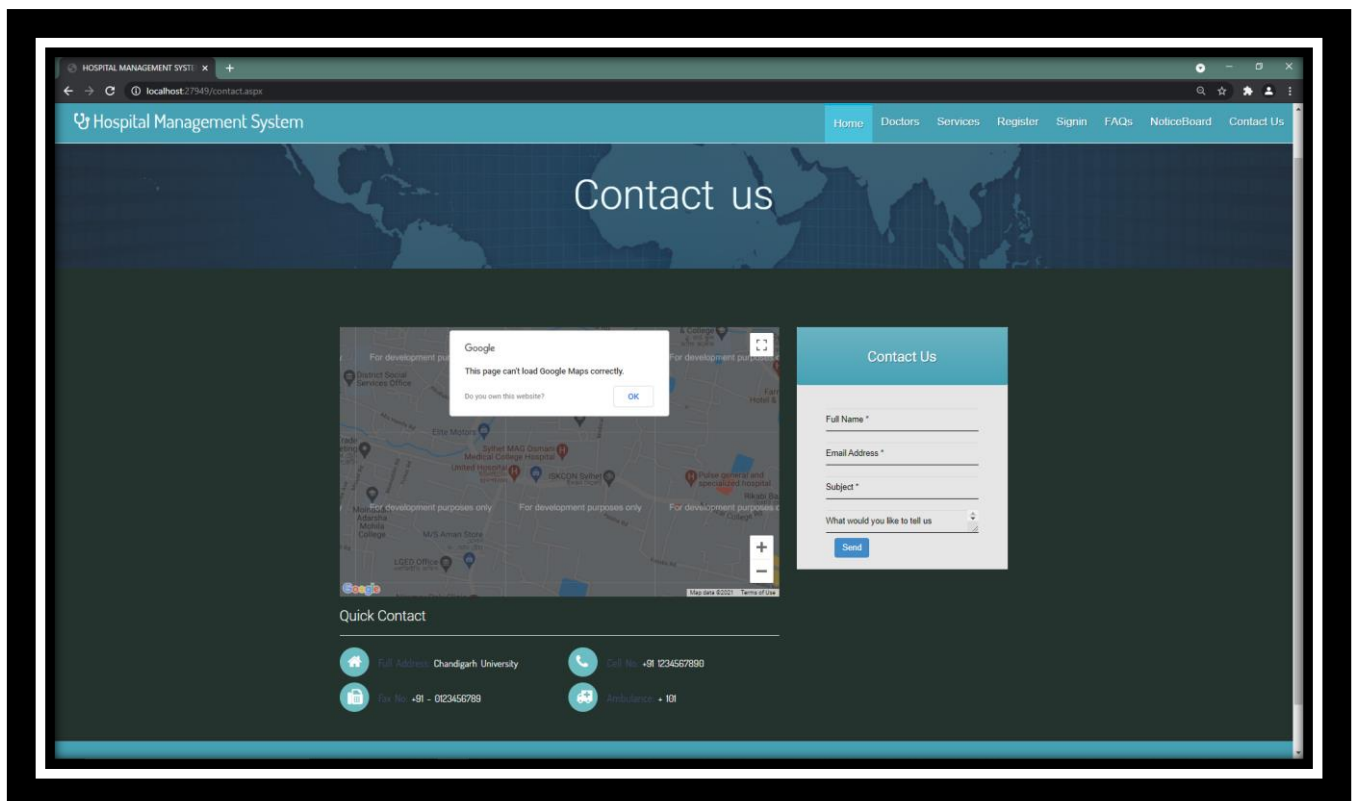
HOSPITAL MANAGEMENT SYSTE ×

localhost:27949/contact.aspx

Hospital Management System

Home Doctors Services Register Signin FAQs NoticeBoard Contact Us

Contact us

Google

This page can't load Google Maps correctly.

Do you own this website?

OK

For development purposes only

For development purposes only

For development purposes only

For development purposes only

For development purposes only

District Social Services Office

Elite Motors

Sylhet MAG Osmani Medical College Hospital

United Hospital

ISKCON Sylhet

Pulse general and specialized hospital

Adarsha Mohila College

M/S Aman Store

LGED Office

Google

Map data ©2021 Terms of Use

Contact Us

Full Name *

Email Address *

Subject *

What would you like to tell us

Send

Quick Contact

Full Address: Chandigarh University

Cell No: +91 1234567890

Fax No: +91 - 0123456789

Ambulance: + 101